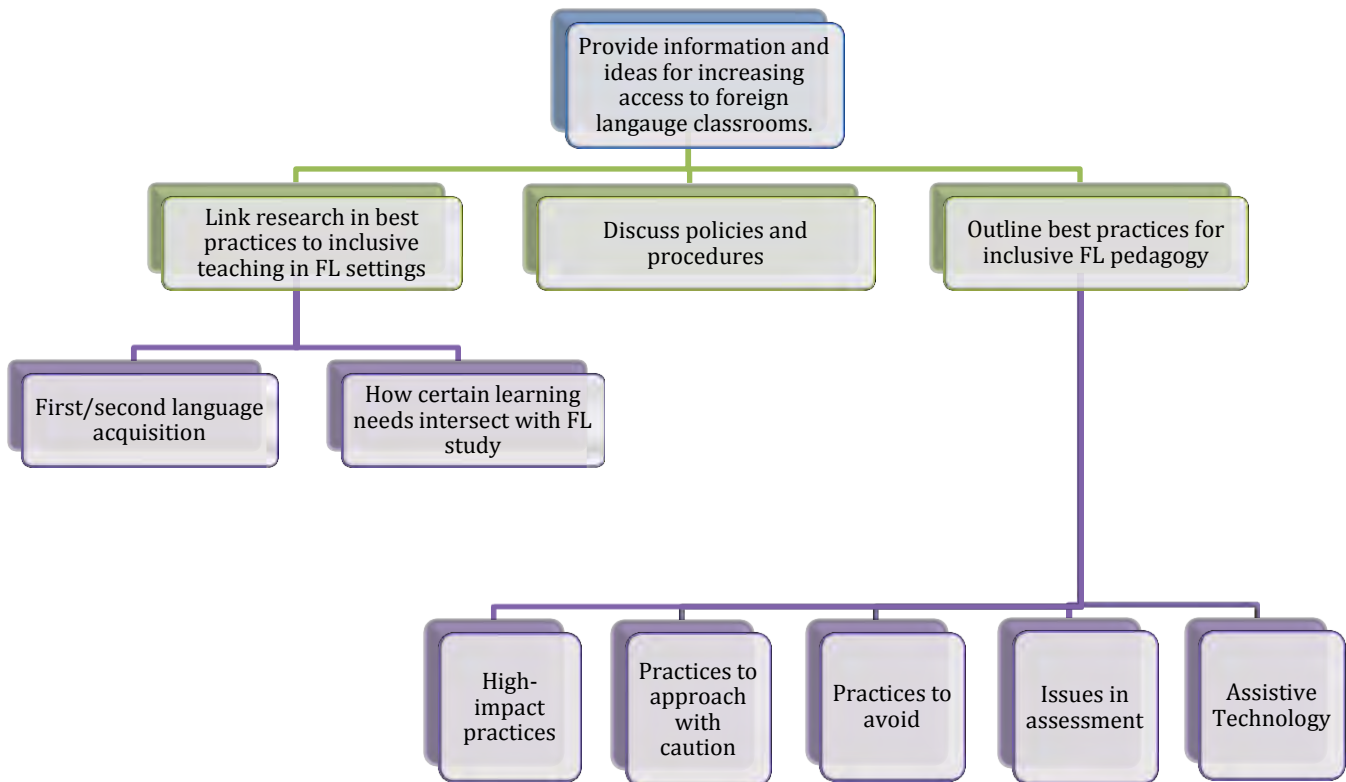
Provide information and ideas for increasing access to foreign langauge classrooms.

Link research in best practices to inclusive teaching in FL settings

Discuss policies and procedures

Outline best practices for inclusive FL pedagogy

First/second language acquisition

How certain learning needs intersect with FL study

High-impact practices

Practices to approach with caution

Practices to avoid

Issues in assessment

Assistive Technology